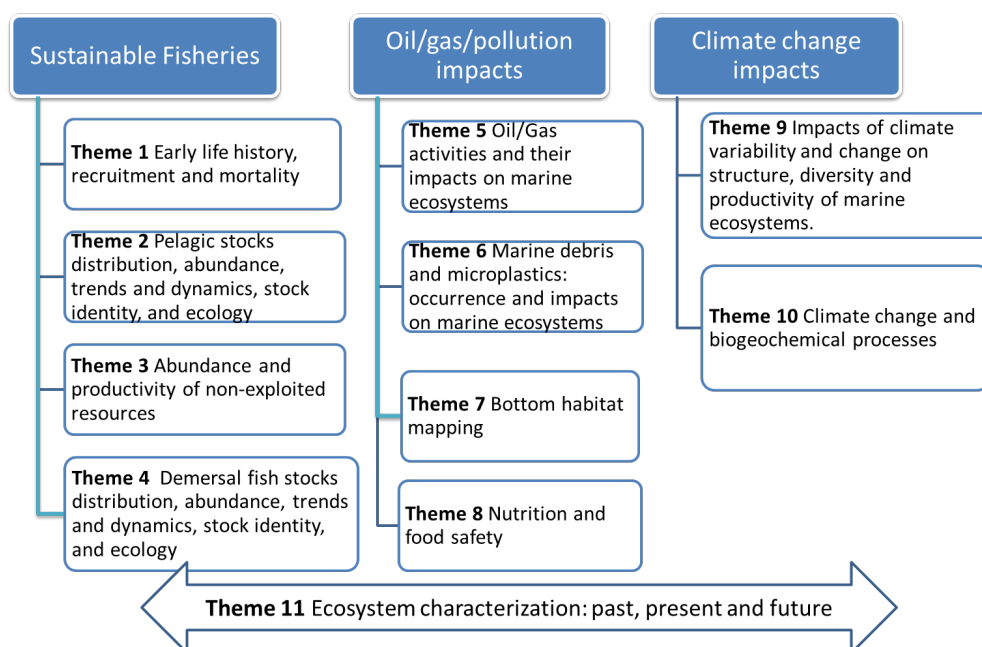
Sustainable Fisheries

Theme 1 Early life history, recruitment and mortality

Theme 2 Pelagic stocks distribution, abundance, trends and dynamics, stock identity, and ecology

Theme 3 Abundance and productivity of non-exploited resources

Theme 4 Demersal fish stocks distribution, abundance, trends and dynamics, stock identity, and ecology

Oil/gas/pollution impacts

Theme 5 Oil/Gas activities and their impacts on marine ecosystems

Theme 6 Marine debris and microplastics: occurrence and impacts on marine ecosystems

Theme 7 Bottom habitat mapping

Theme 8 Nutrition and food safety

Climate change impacts

Theme 9 Impacts of climate variability and change on structure, diversity and productivity of marine ecosystems.

Theme 10 Climate change and biogeochemical processes

Theme 11 Ecosystem characterization: past, present and future